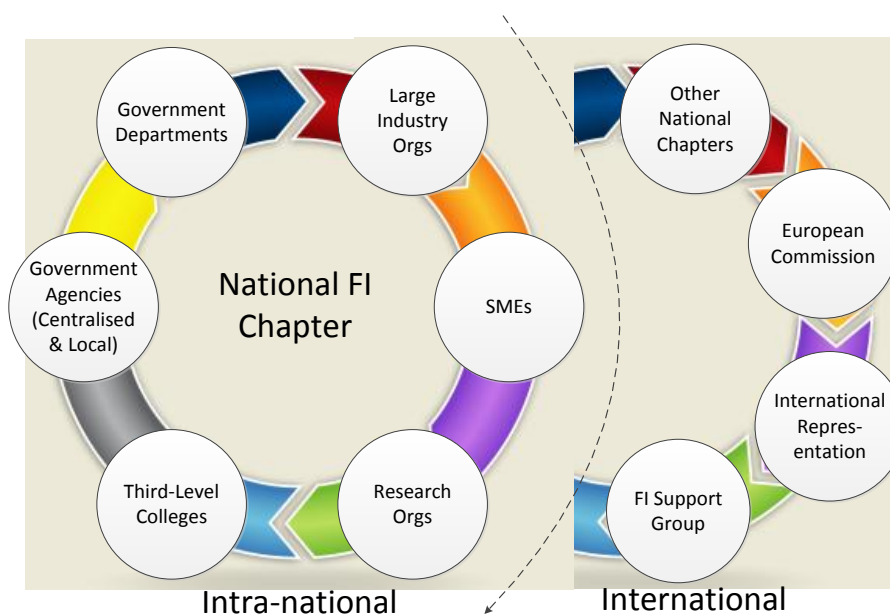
Government Departments

Large Industry Orgs

SMEs

Research Orgs

Third-Level Colleges

Government Agencies (Centralised & Local)

National FI Chapter

Other National Chapters

European Commission

International Representation

FI Support Group

Intra-national

International